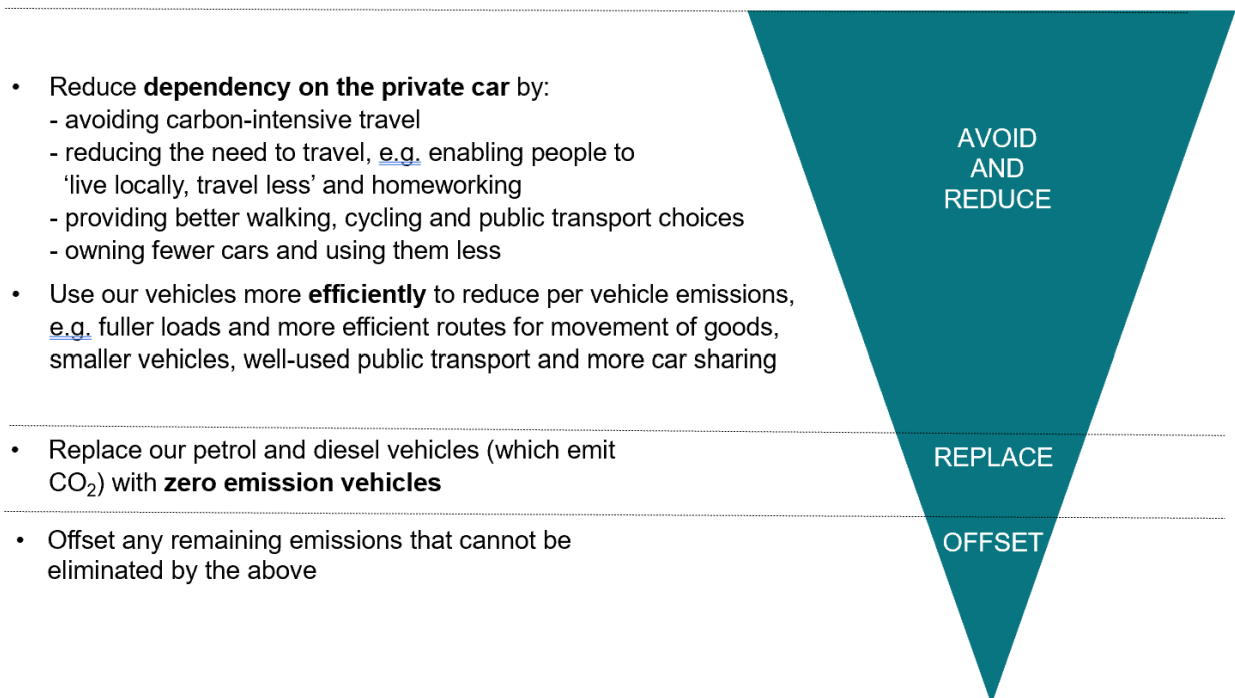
• Reduce **dependency on the private car** by:
- avoiding carbon-intensive travel
- reducing the need to travel, e.g. enabling people to 'live locally, travel less' and homeworking
- providing better walking, cycling and public transport choices
- owning fewer cars and using them less

• Use our vehicles more **efficiently** to reduce per vehicle emissions, e.g. fuller loads and more efficient routes for movement of goods, smaller vehicles, well-used public transport and more car sharing

AVOID AND REDUCE

• Replace our petrol and diesel vehicles (which emit $CO_2$) with **zero emission vehicles**

REPLACE

• Offset any remaining emissions that cannot be eliminated by the above

OFFSET